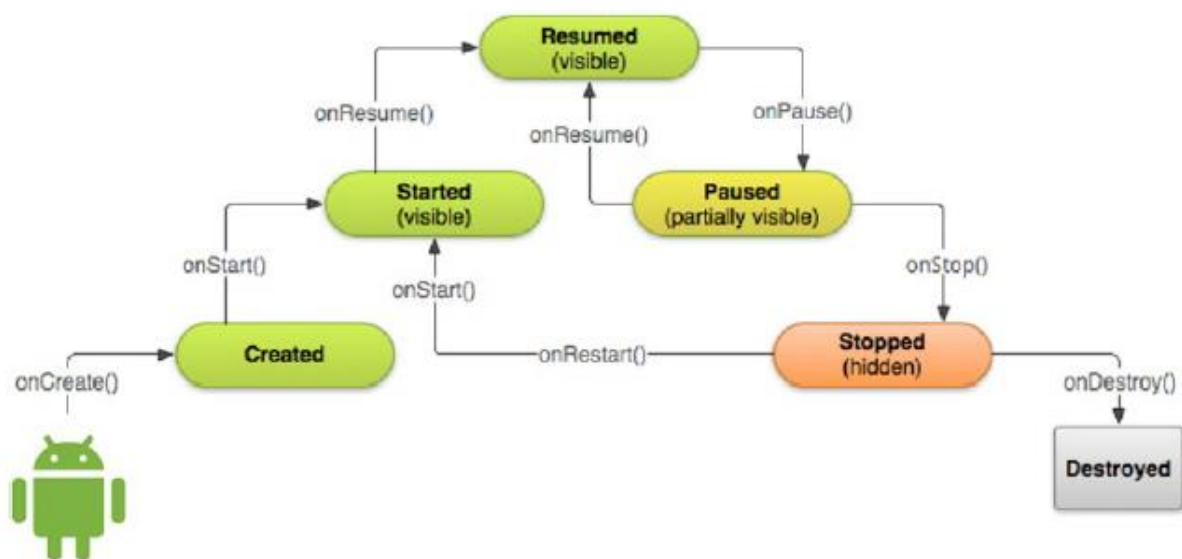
Resumed
(visible)

onResume()

onPause()

onResume()

Started
(visible)

Paused
(partially visible)

onStart()

onStop()

onStart()

Created

onRestart()

Stopped
(hidden)

onCreate()

onDestroy()

Destroyed